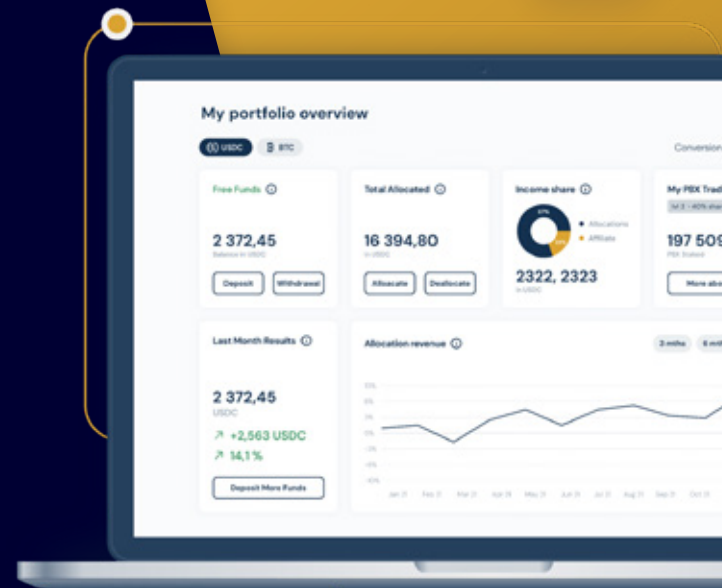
My portfolio overview

USDC BTC

Conversion

Free Funds

2 372,45

Balance in USDC

Deposit Withdrawal

Total Allocated

16 394,80

in USDC

Allocate Deallocate

Income share

Allocations

Affiliate

2322, 2323

in USDC

My PBX Trad

197 509

More abo

Last Month Results

2 372,45

USDC

↗ +2,563 USDC

↗ 14,1 %

Deposit More Funds

Allocation revenue

3 mths 6 m

Jan 21 Feb 21 Mar 21 Apr 21 May 21 Jun 21 Jul 21 Aug 21 Sep 21 Oct 21